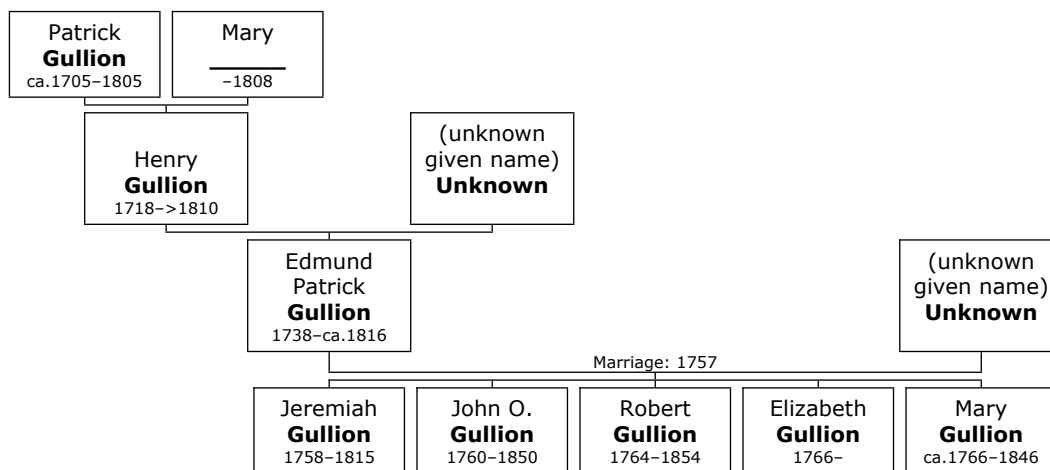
Patrick
**Gullion**
ca.1705–1805

Mary
______
–1808

Henry
**Gullion**
1718–>1810

(unknown given name)
**Unknown**

Edmund Patrick
**Gullion**
1738–ca.1816

(unknown given name)
**Unknown**

Marriage: 1757

Jeremiah
**Gullion**
1758–1815

John O.
**Gullion**
1760–1850

Robert
**Gullion**
1764–1854

Elizabeth
**Gullion**
1766–

Mary
**Gullion**
ca.1766–1846